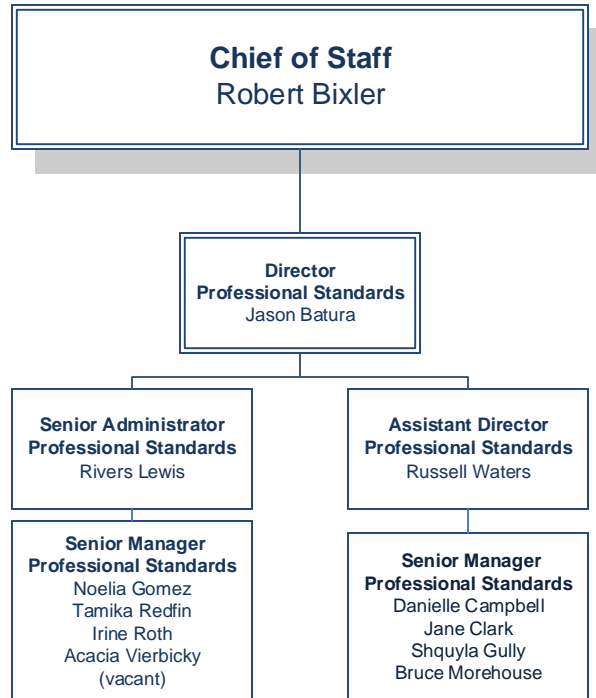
Chief of Staff
Robert Bixler

Director
Professional Standards
Jason Batura

Senior Administrator
Professional Standards
Rivers Lewis

Senior Manager
Professional Standards
Noelia Gomez
Tamika Redfin
Irine Roth
Acacia Vierbicky
(vacant)

Assistant Director
Professional Standards
Russell Waters

Senior Manager
Professional Standards
Danielle Campbell
Jane Clark
Shquyla Gully
Bruce Morehouse